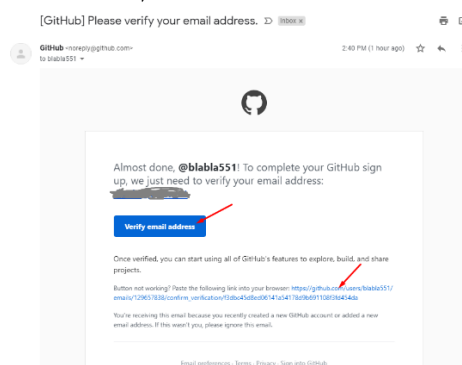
[GitHub] Please verify your email address. Inbox ×

GitHub <noreply@github.com>
to blabla551

2:40 PM (1 hour ago)

Almost done, @blabla551! To complete your GitHub sign up, we just need to verify your email address:

Verify email address

Once verified, you can start using all of GitHub's features to explore, build, and share projects.

Button not working? Paste the following link into your browser: https://github.com/users/blabla551/emails/129657838/confirm_verification/f3dbc45d8ed06141a54178d9b6911089fd434da

You're receiving this email because you recently created a new GitHub account or added a new email address. If this wasn't you, please ignore this email.

Email preferences · Terms · Privacy · Sign into GitHub